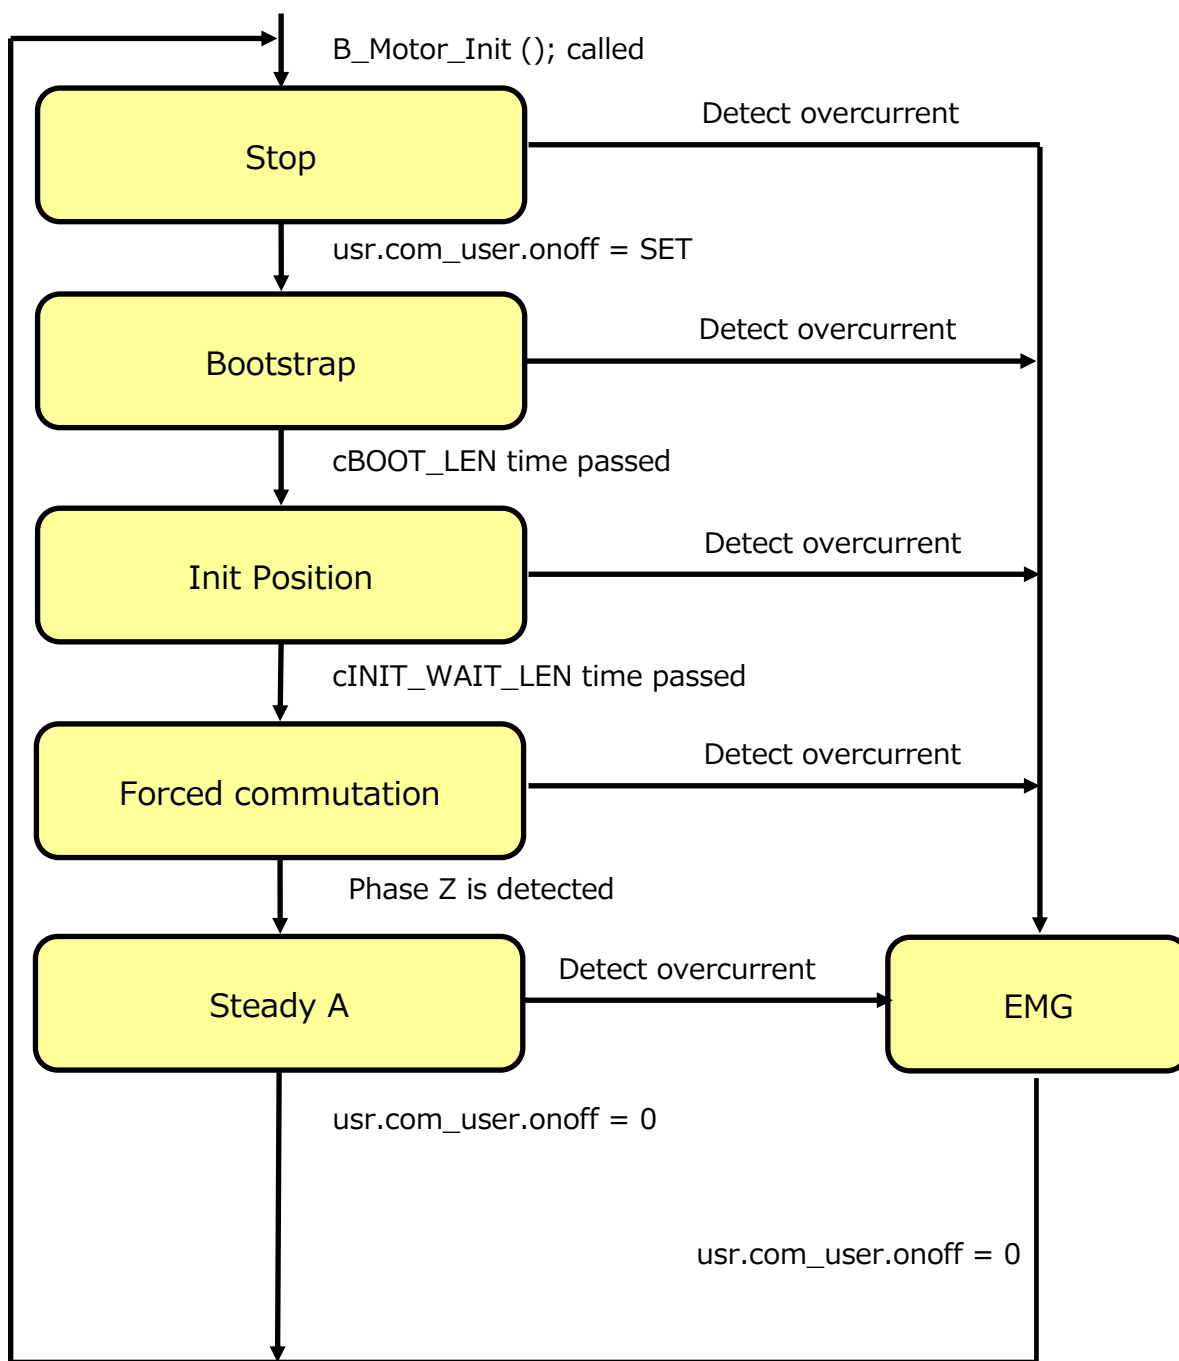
B_Motor_Init (); called

Stop

Detect overcurrent

usr.com_user.onoff = SET

Bootstrap

Detect overcurrent

cBOOT_LEN time passed

Init Position

Detect overcurrent

cINIT_WAIT_LEN time passed

Forced commutation

Detect overcurrent

Phase Z is detected

Steady A

Detect overcurrent

EMG

usr.com_user.onoff = 0

usr.com_user.onoff = 0